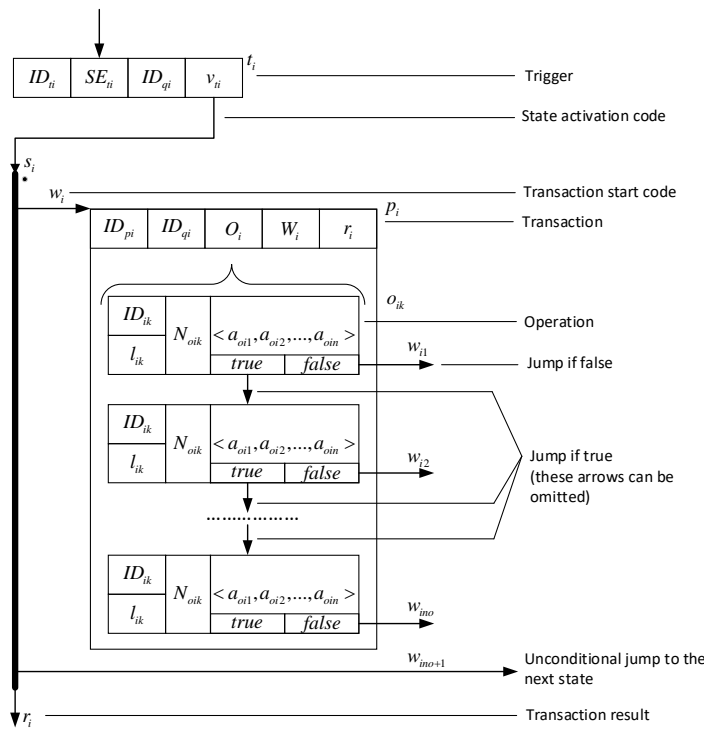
$ID_{ti}$ $SE_{ti}$ $ID_{qi}$ $v_{ti}$ $t_i$

Trigger

State activation code

$s_i$

$w_i$

Transaction start code

$ID_{pi}$ $ID_{qi}$ $O_i$ $W_i$ $r_i$ $p_i$

Transaction

$o_{ik}$

$ID_{ik}$ $l_{ik}$ $N_{oik}$ $< a_{oi1}, a_{oi2}, ..., a_{oin} >$ $true$ $false$

Operation

$w_{i1}$

Jump if false

$ID_{ik}$ $l_{ik}$ $N_{oik}$ $< a_{oi1}, a_{oi2}, ..., a_{oin} >$ $true$ $false$

$w_{i2}$

Jump if true (these arrows can be omitted)

$ID_{ik}$ $l_{ik}$ $N_{oik}$ $< a_{oi1}, a_{oi2}, ..., a_{oin} >$ $true$ $false$

$w_{ino}$

$w_{ino+1}$

Unconditional jump to the next state

$r_i$

Transaction result